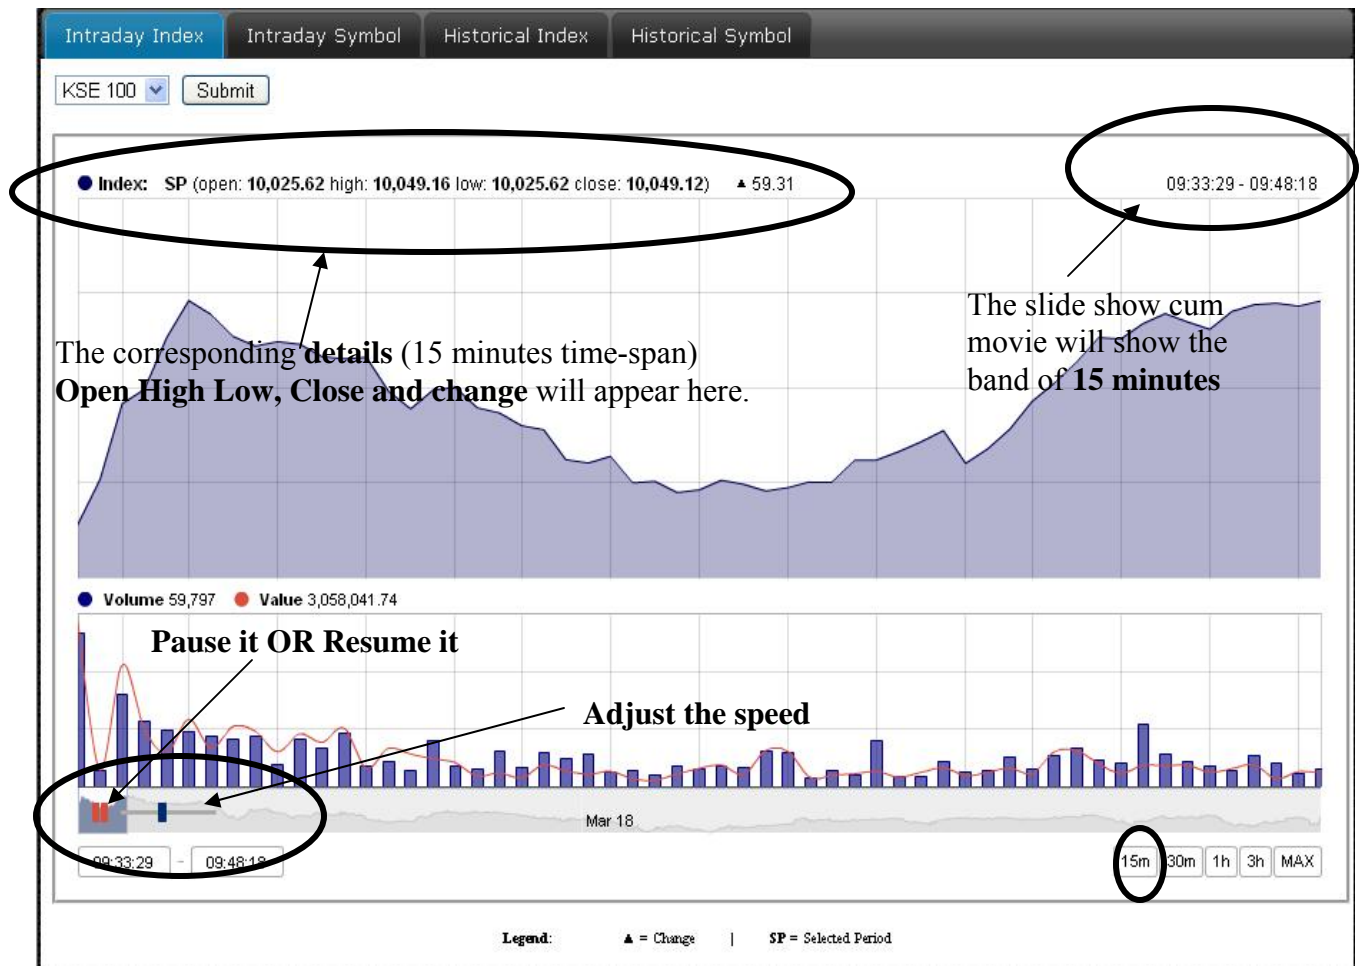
Intraday Index | Intraday Symbol | Historical Index | Historical Symbol

KSE 100 Submit

● Index: SP (open: 10,025.62 high: 10,049.16 low: 10,025.62 close: 10,049.12) ▲ 59.31

09:33:29 - 09:48:18

The corresponding **details** (15 minutes time-span) **Open High Low, Close and change** will appear here.

The slide show cum movie will show the band of **15 minutes**

● Volume 59,797 ● Value 3,058,041.74

**Pause it OR Resume it**

**Adjust the speed**

Mar 18

09:33:29 - 09:48:18

15m 30m 1h 3h MAX

Legend: ▲ = Change | SP = Selected Period